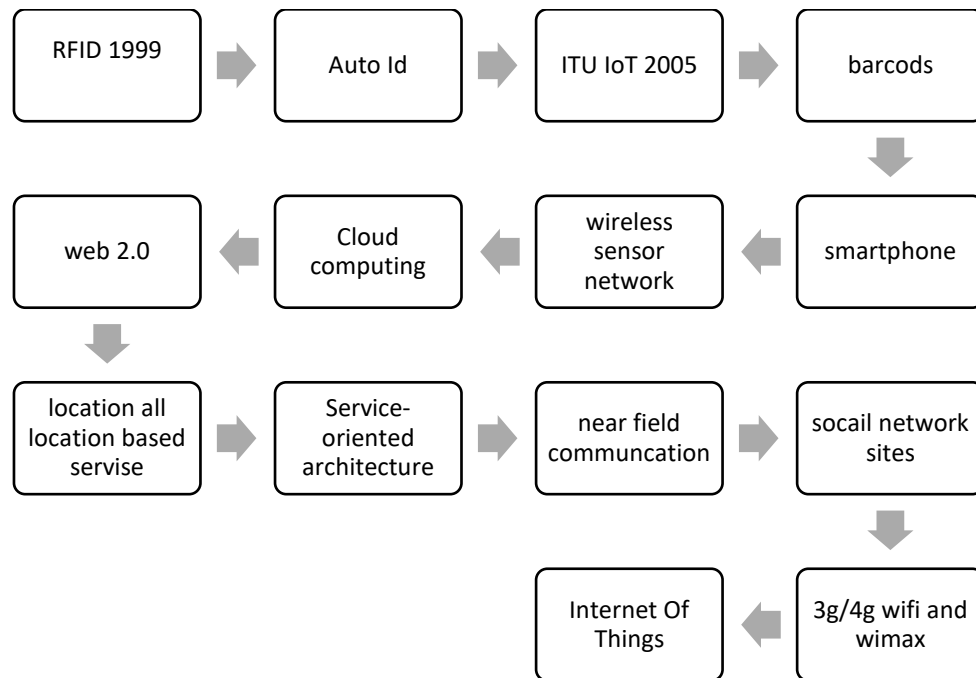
RFID 1999

Auto Id

ITU IoT 2005

barcods

smartphone

wireless sensor network

Cloud computing

web 2.0

location all location based servise

Service-oriented architecture

near field communcation

socail network sites

3g/4g wifi and wimax

Internet Of Things